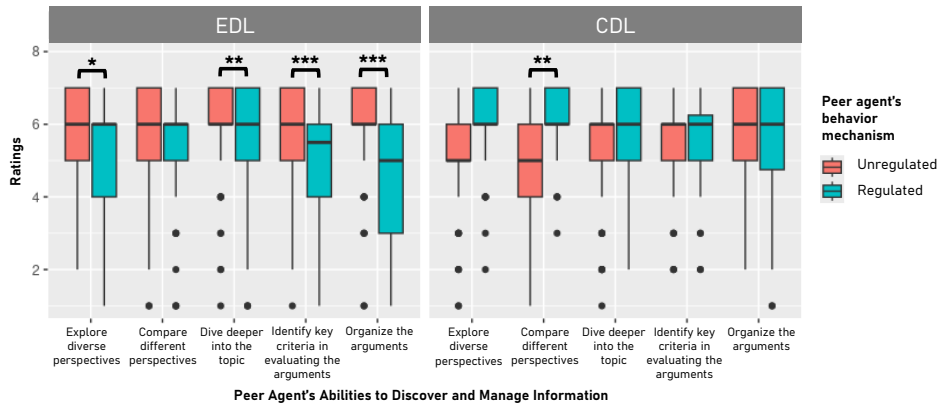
EDL

CDL

Ratings

8

6

4

2

*

**

***

***

**

Explore diverse perspectives

Compare different perspectives

Dive deeper into the topic

Identify key criteria in evaluating the arguments

Organize the arguments

Explore diverse perspectives

Compare different perspectives

Dive deeper into the topic

Identify key criteria in evaluating the arguments

Organize the arguments

Peer Agent's Abilities to Discover and Manage Information

Peer agent's behavior mechanism

Unregulated

Regulated